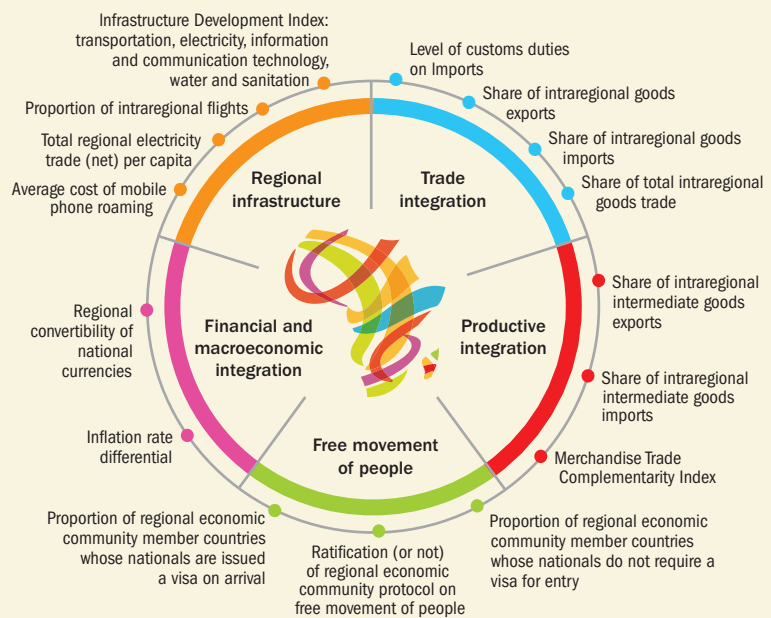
Infrastructure Development Index: transportation, electricity, information and communication technology, water and sanitation

Proportion of intraregional flights

Total regional electricity trade (net) per capita

Average cost of mobile phone roaming

Level of customs duties on Imports

Share of intraregional goods exports

Share of intraregional goods imports

Share of total intraregional goods trade

Regional infrastructure

Trade integration

Regional convertibility of national currencies

Financial and macroeconomic integration

Productive integration

Share of intraregional intermediate goods exports

Share of intraregional intermediate goods imports

Inflation rate differential

Free movement of people

Merchandise Trade Complementarity Index

Proportion of regional economic community member countries whose nationals are issued a visa on arrival

Ratification (or not) of regional economic community protocol on free movement of people

Proportion of regional economic community member countries whose nationals do not require a visa for entry